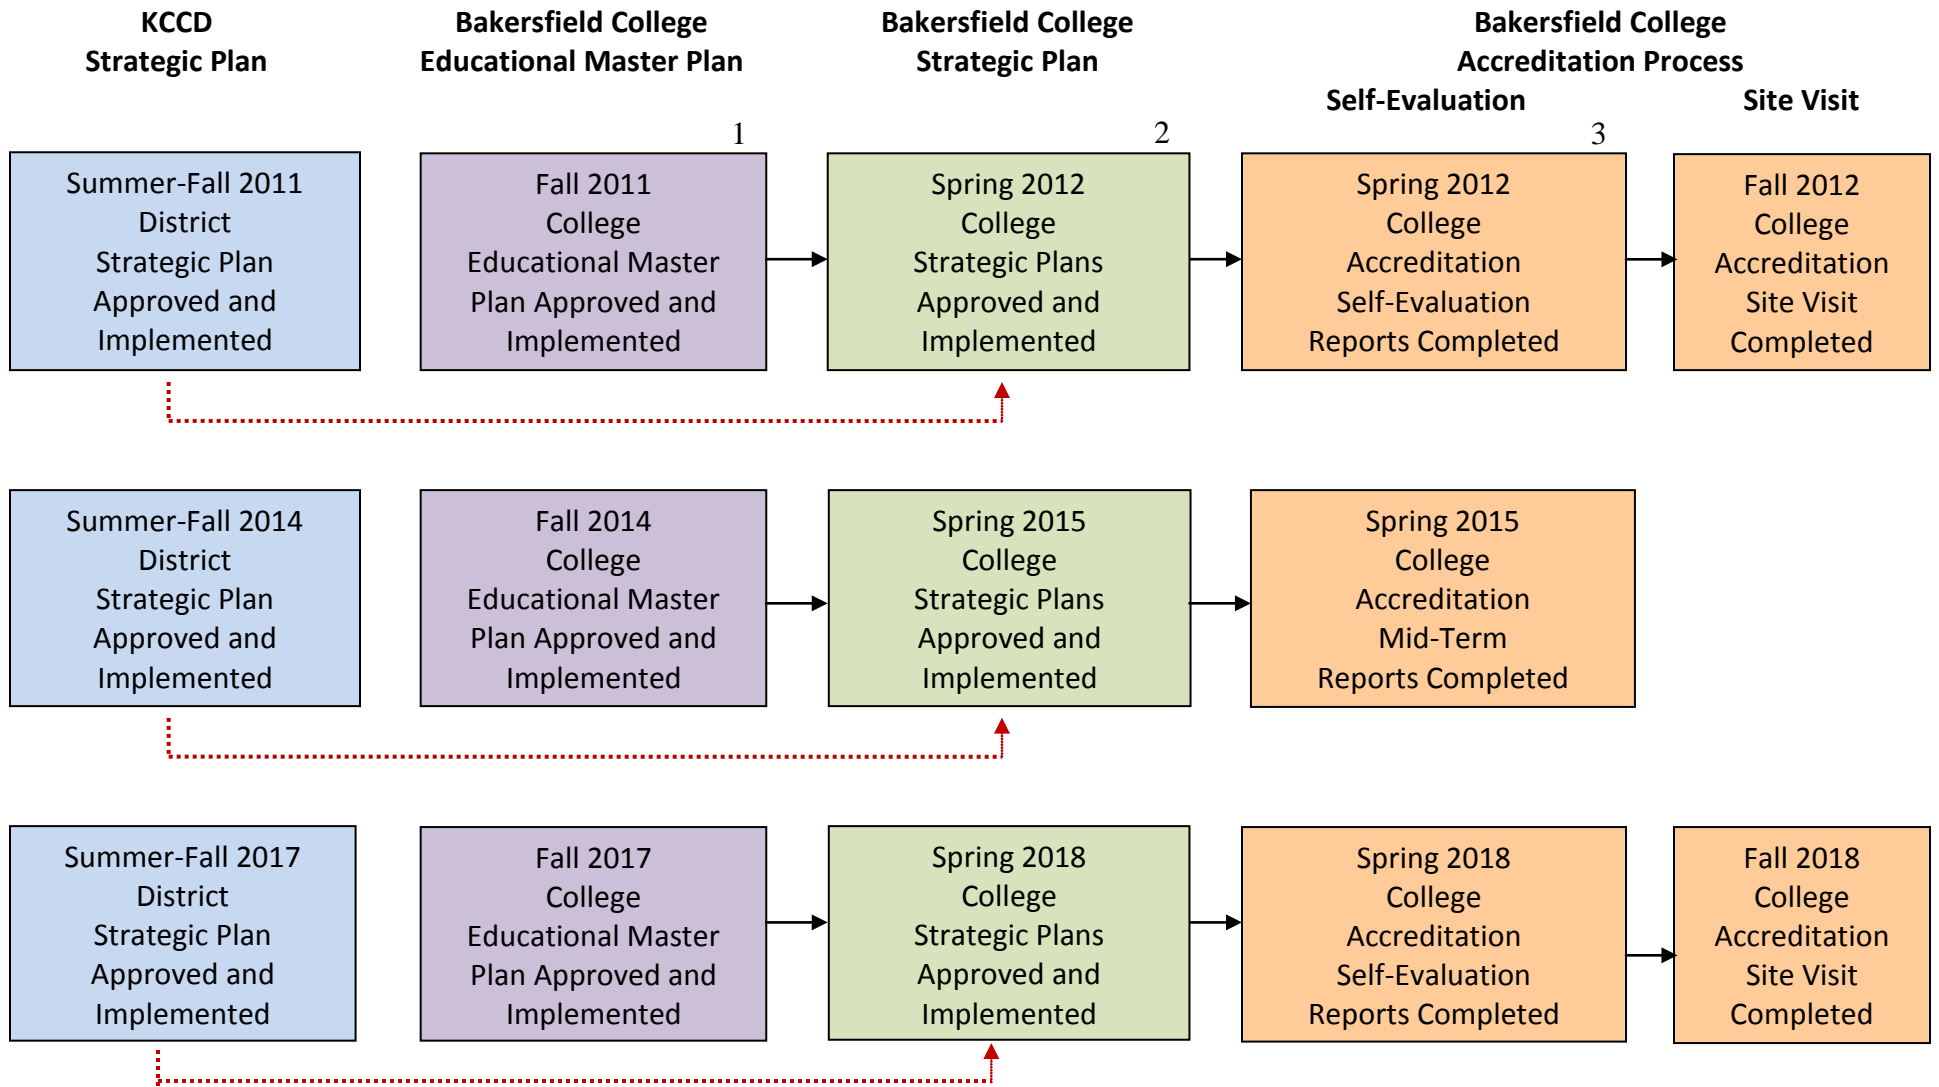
KCCD
Strategic Plan

Bakersfield College
Educational Master Plan

Bakersfield College
Strategic Plan

Bakersfield College
Accreditation Process

Self-Evaluation

Site Visit

1

2

3

Summer-Fall 2011
District
Strategic Plan
Approved and
Implemented

Fall 2011
College
Educational Master
Plan Approved and
Implemented

Spring 2012
College
Strategic Plans
Approved and
Implemented

Spring 2012
College
Accreditation
Self-Evaluation
Reports Completed

Fall 2012
College
Accreditation
Site Visit
Completed

Summer-Fall 2014
District
Strategic Plan
Approved and
Implemented

Fall 2014
College
Educational Master
Plan Approved and
Implemented

Spring 2015
College
Strategic Plans
Approved and
Implemented

Spring 2015
College
Accreditation
Mid-Term
Reports Completed

Summer-Fall 2017
District
Strategic Plan
Approved and
Implemented

Fall 2017
College
Educational Master
Plan Approved and
Implemented

Spring 2018
College
Strategic Plans
Approved and
Implemented

Spring 2018
College
Accreditation
Self-Evaluation
Reports Completed

Fall 2018
College
Accreditation
Site Visit
Completed